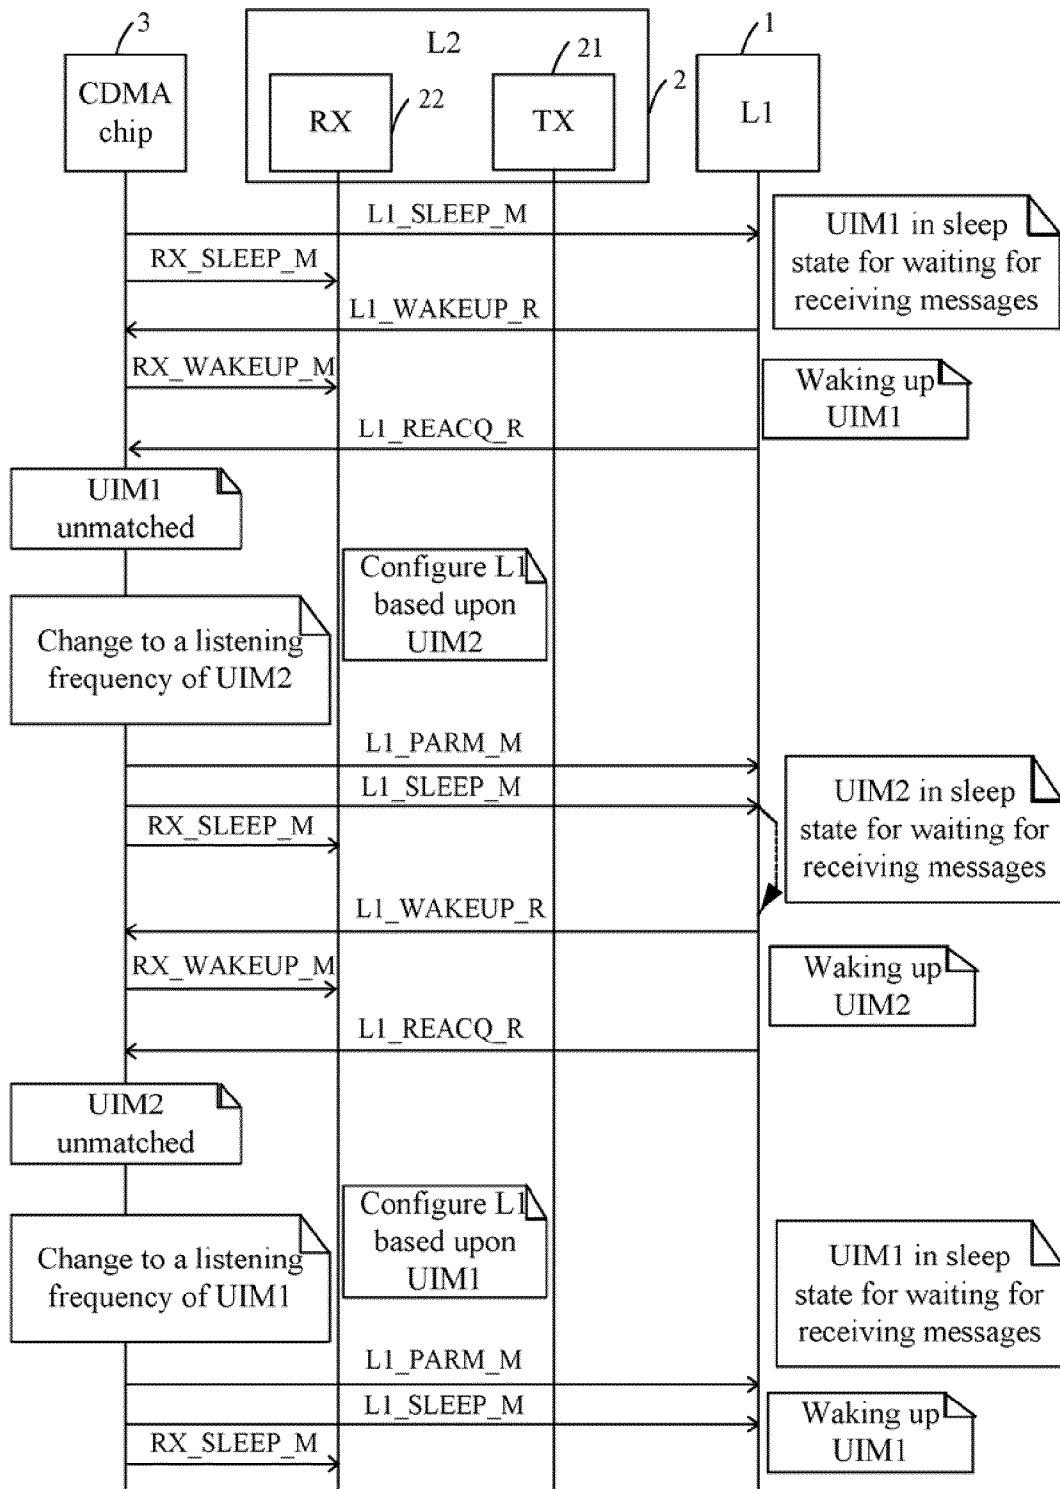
3
CDMA chip

L2
RX
22
21
TX
2

1
L1

L1_SLEEP_M
UIM1 in sleep state for waiting for receiving messages
RX_SLEEP_M
L1_WAKEUP_R
RX_WAKEUP_M
Waking up UIM1
L1_REACQ_R
UIM1 unmatched
Configure L1 based upon UIM2
Change to a listening frequency of UIM2
L1_PARM_M
L1_SLEEP_M
UIM2 in sleep state for waiting for receiving messages
RX_SLEEP_M
L1_WAKEUP_R
RX_WAKEUP_M
Waking up UIM2
L1_REACQ_R
UIM2 unmatched
Configure L1 based upon UIM1
Change to a listening frequency of UIM1
UIM1 in sleep state for waiting for receiving messages
L1_PARM_M
L1_SLEEP_M
Waking up UIM1
RX_SLEEP_M